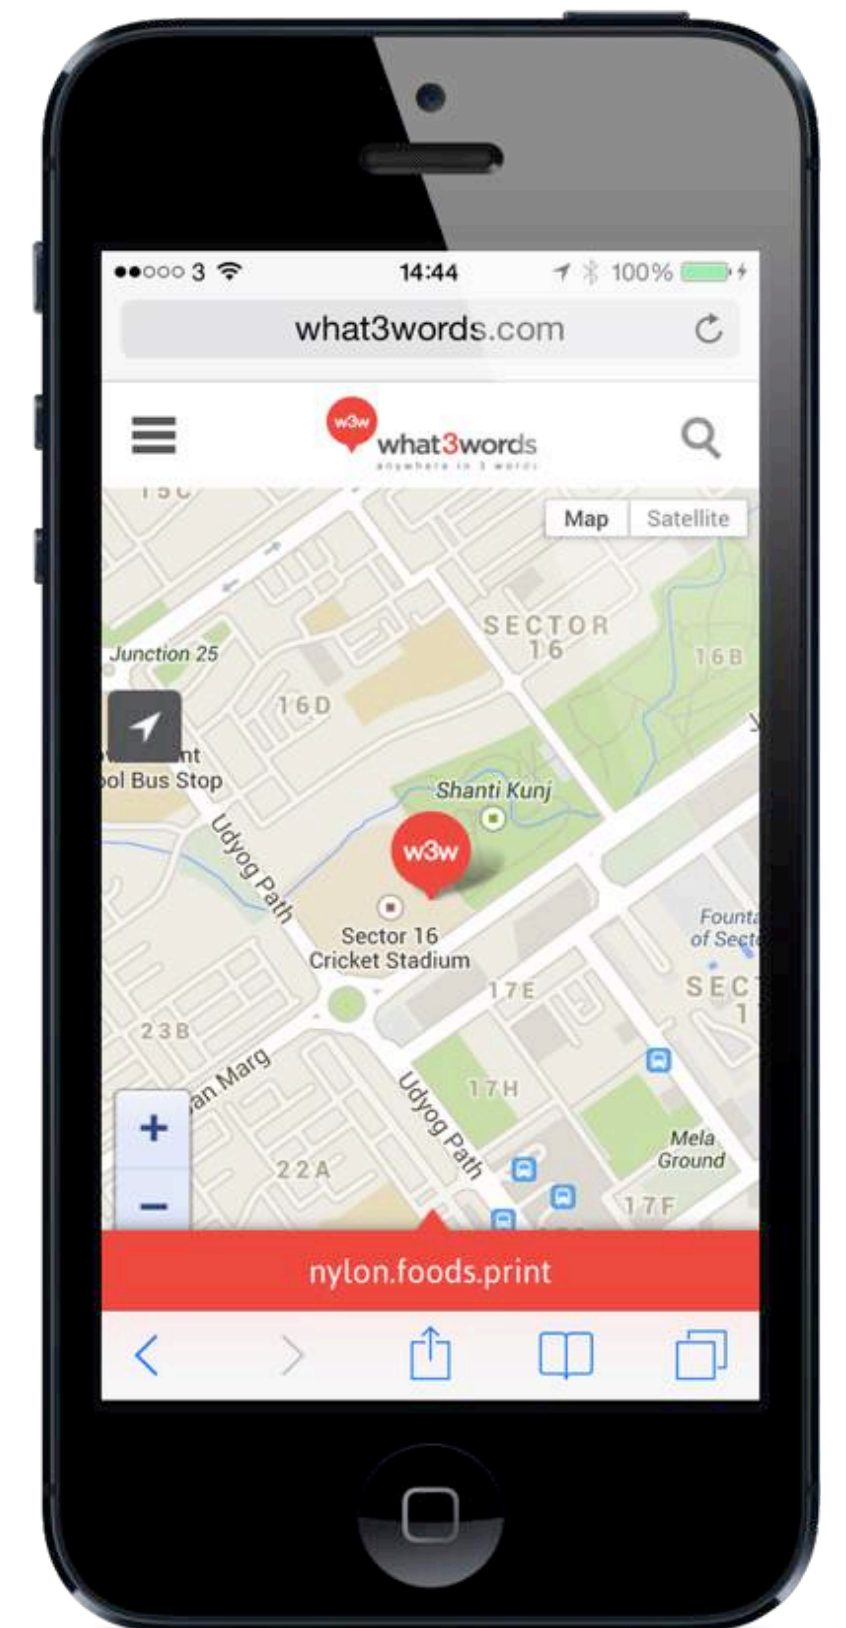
●●○○○ 3 14:44 100%

what3words.com

w3w what3words anywhere in 3 words

Map Satellite

15C

SECTOR 16

16B

Junction 25

16D

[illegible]nt
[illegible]ol Bus Stop

Shanti Kunj

Udyog Path

w3w

Sector 16 Cricket Stadium

Founta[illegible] of Secto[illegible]

17E

SEC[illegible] 1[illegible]

23B

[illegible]an Marg

17H

Udyog Path

Mela Ground

22A

17F

+
−

nylon.foods.print